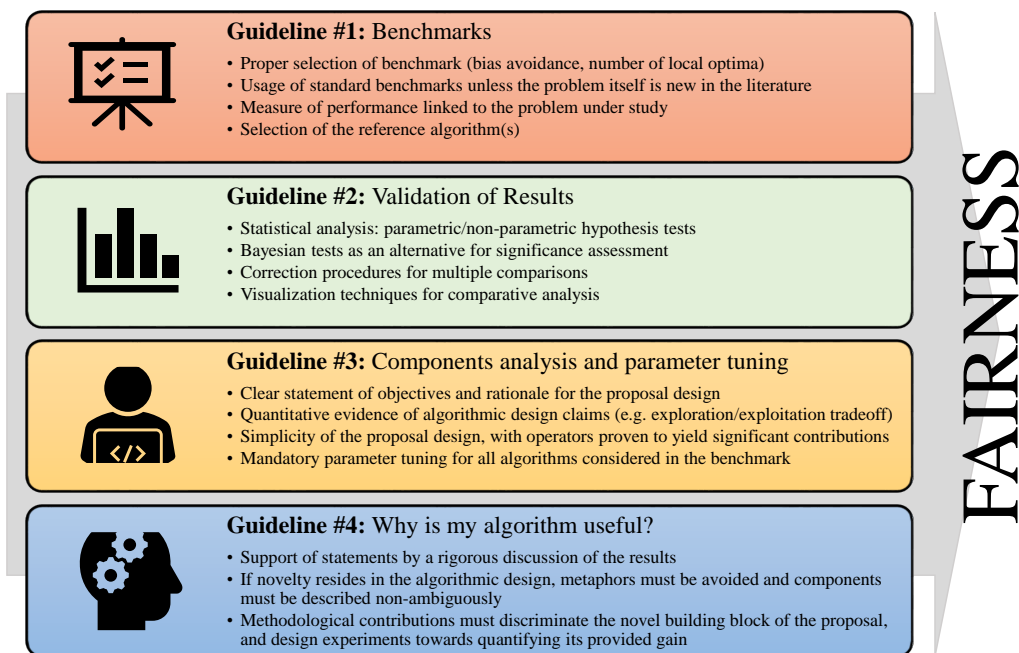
**Guideline #1:** Benchmarks

- Proper selection of benchmark (bias avoidance, number of local optima)
- Usage of standard benchmarks unless the problem itself is new in the literature
- Measure of performance linked to the problem under study
- Selection of the reference algorithm(s)

**Guideline #2:** Validation of Results

- Statistical analysis: parametric/non-parametric hypothesis tests
- Bayesian tests as an alternative for significance assessment
- Correction procedures for multiple comparisons
- Visualization techniques for comparative analysis

**Guideline #3:** Components analysis and parameter tuning

- Clear statement of objectives and rationale for the proposal design
- Quantitative evidence of algorithmic design claims (e.g. exploration/exploitation tradeoff)
- Simplicity of the proposal design, with operators proven to yield significant contributions
- Mandatory parameter tuning for all algorithms considered in the benchmark

</>

**Guideline #4:** Why is my algorithm useful?

- Support of statements by a rigorous discussion of the results
- If novelty resides in the algorithmic design, metaphors must be avoided and components must be described non-ambiguously
- Methodological contributions must discriminate the novel building block of the proposal, and design experiments towards quantifying its provided gain

FAIRNESS